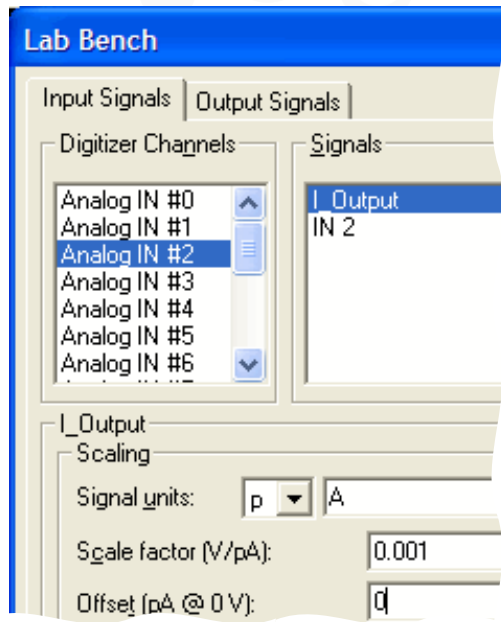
Lab Bench

Input Signals | Output Signals

Digitizer Channels

Analog IN #0
Analog IN #1
Analog IN #2
Analog IN #3
Analog IN #4
Analog IN #5
Analog IN #6

Signals

I_Output
IN 2

I_Output

Scaling

Signal units: p A

Scale factor (V/pA): 0.001

Offset (pA @ 0 V): 0